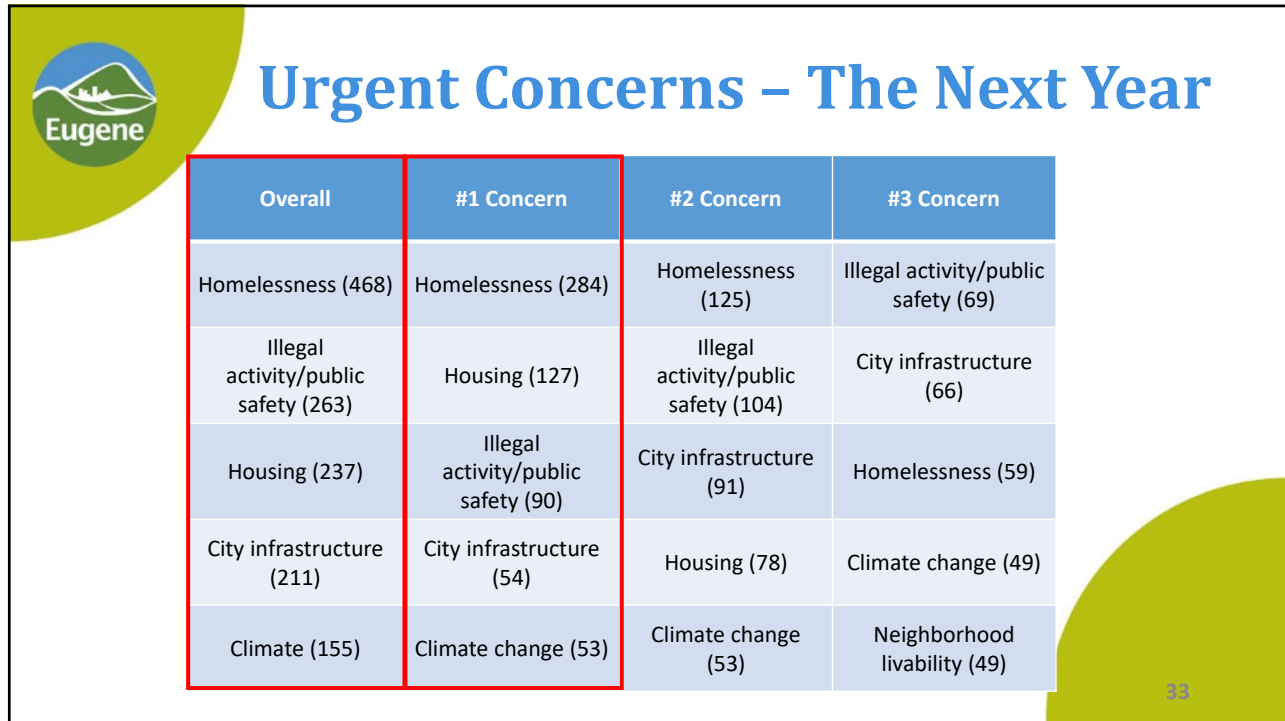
Eugene

Urgent Concerns – The Next Year

| Overall | #1 Concern | #2 Concern | #3 Concern |
|---|---|---|---|
| Homelessness (468) | Homelessness (284) | Homelessness (125) | Illegal activity/public safety (69) |
| Illegal activity/public safety (263) | Housing (127) | Illegal activity/public safety (104) | City infrastructure (66) |
| Housing (237) | Illegal activity/public safety (90) | City infrastructure (91) | Homelessness (59) |
| City infrastructure (211) | City infrastructure (54) | Housing (78) | Climate change (49) |
| Climate (155) | Climate change (53) | Climate change (53) | Neighborhood livability (49) |

33